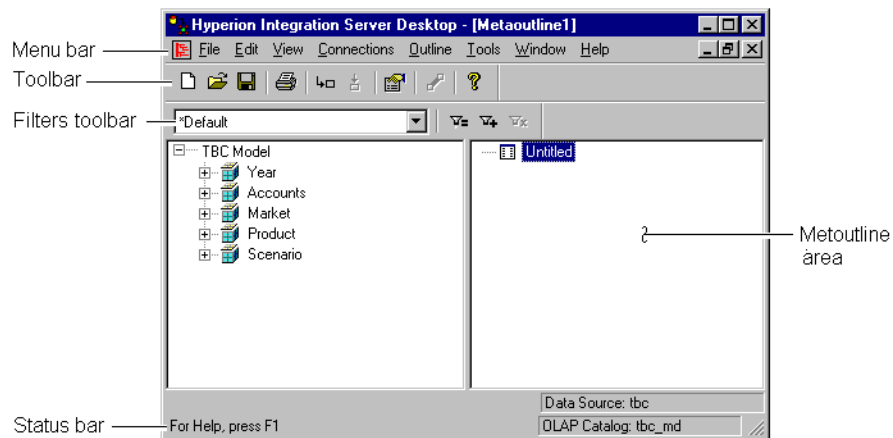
Hyperion Integration Server Desktop - [Metaoutline1]

Menu bar
File Edit View Connections Outline Tools Window Help

Toolbar

Filters toolbar
*Default

TBC Model
Year
Accounts
Market
Product
Scenario

Untitled

Metoutline area

Data Source: tbc

Status bar
For Help, press F1
OLAP Catalog: tbc_md